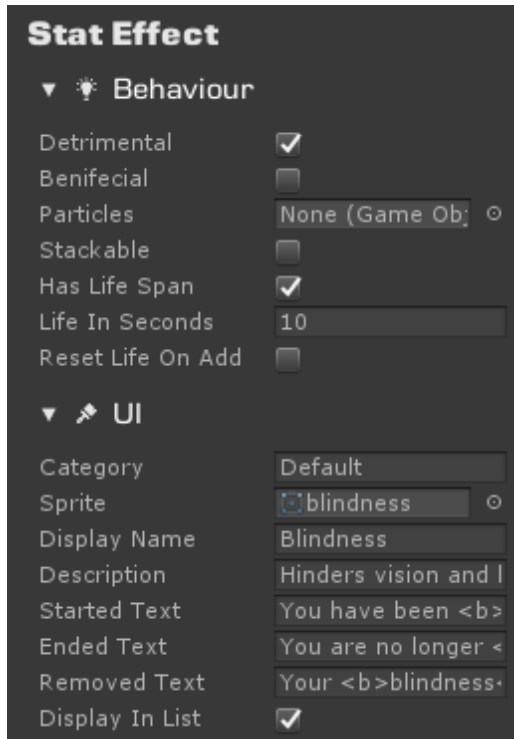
Stat Effect

Behaviour

Detrimental

Benifecial

Particles None (Game Ob

Stackable

Has Life Span

Life In Seconds 10

Reset Life On Add

UI

Category Default

Sprite blindness

Display Name Blindness

Description Hinders vision and l

Started Text You have been <b>

Ended Text You are no longer <

Removed Text Your <b>blindness

Display In List